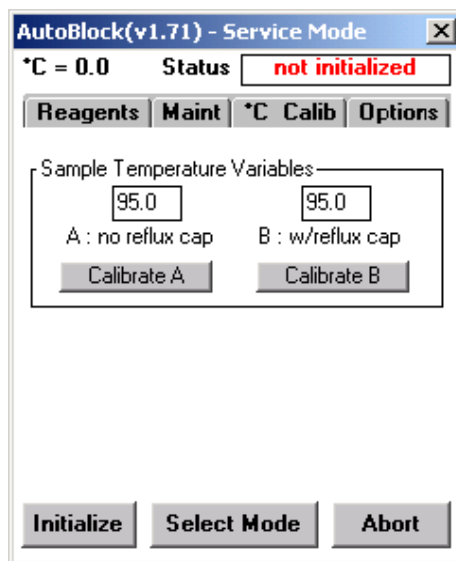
AutoBlock(v1.71) - Service Mode
X

°C = 0.0 Status not initialized

Reagents Maint °C Calib Options

Sample Temperature Variables

95.0
A : no reflux cap
Calibrate A

95.0
B : w/reflux cap
Calibrate B

Initialize Select Mode Abort